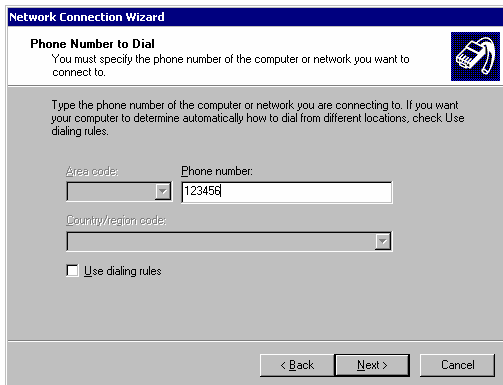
Network Connection Wizard

Phone Number to Dial
You must specify the phone number of the computer or network you want to connect to.

Type the phone number of the computer or network you are connecting to. If you want your computer to determine automatically how to dial from different locations, check Use dialing rules.

Area code:

Phone number:
123456

Country/region code:

Use dialing rules

< Back
Next >
Cancel